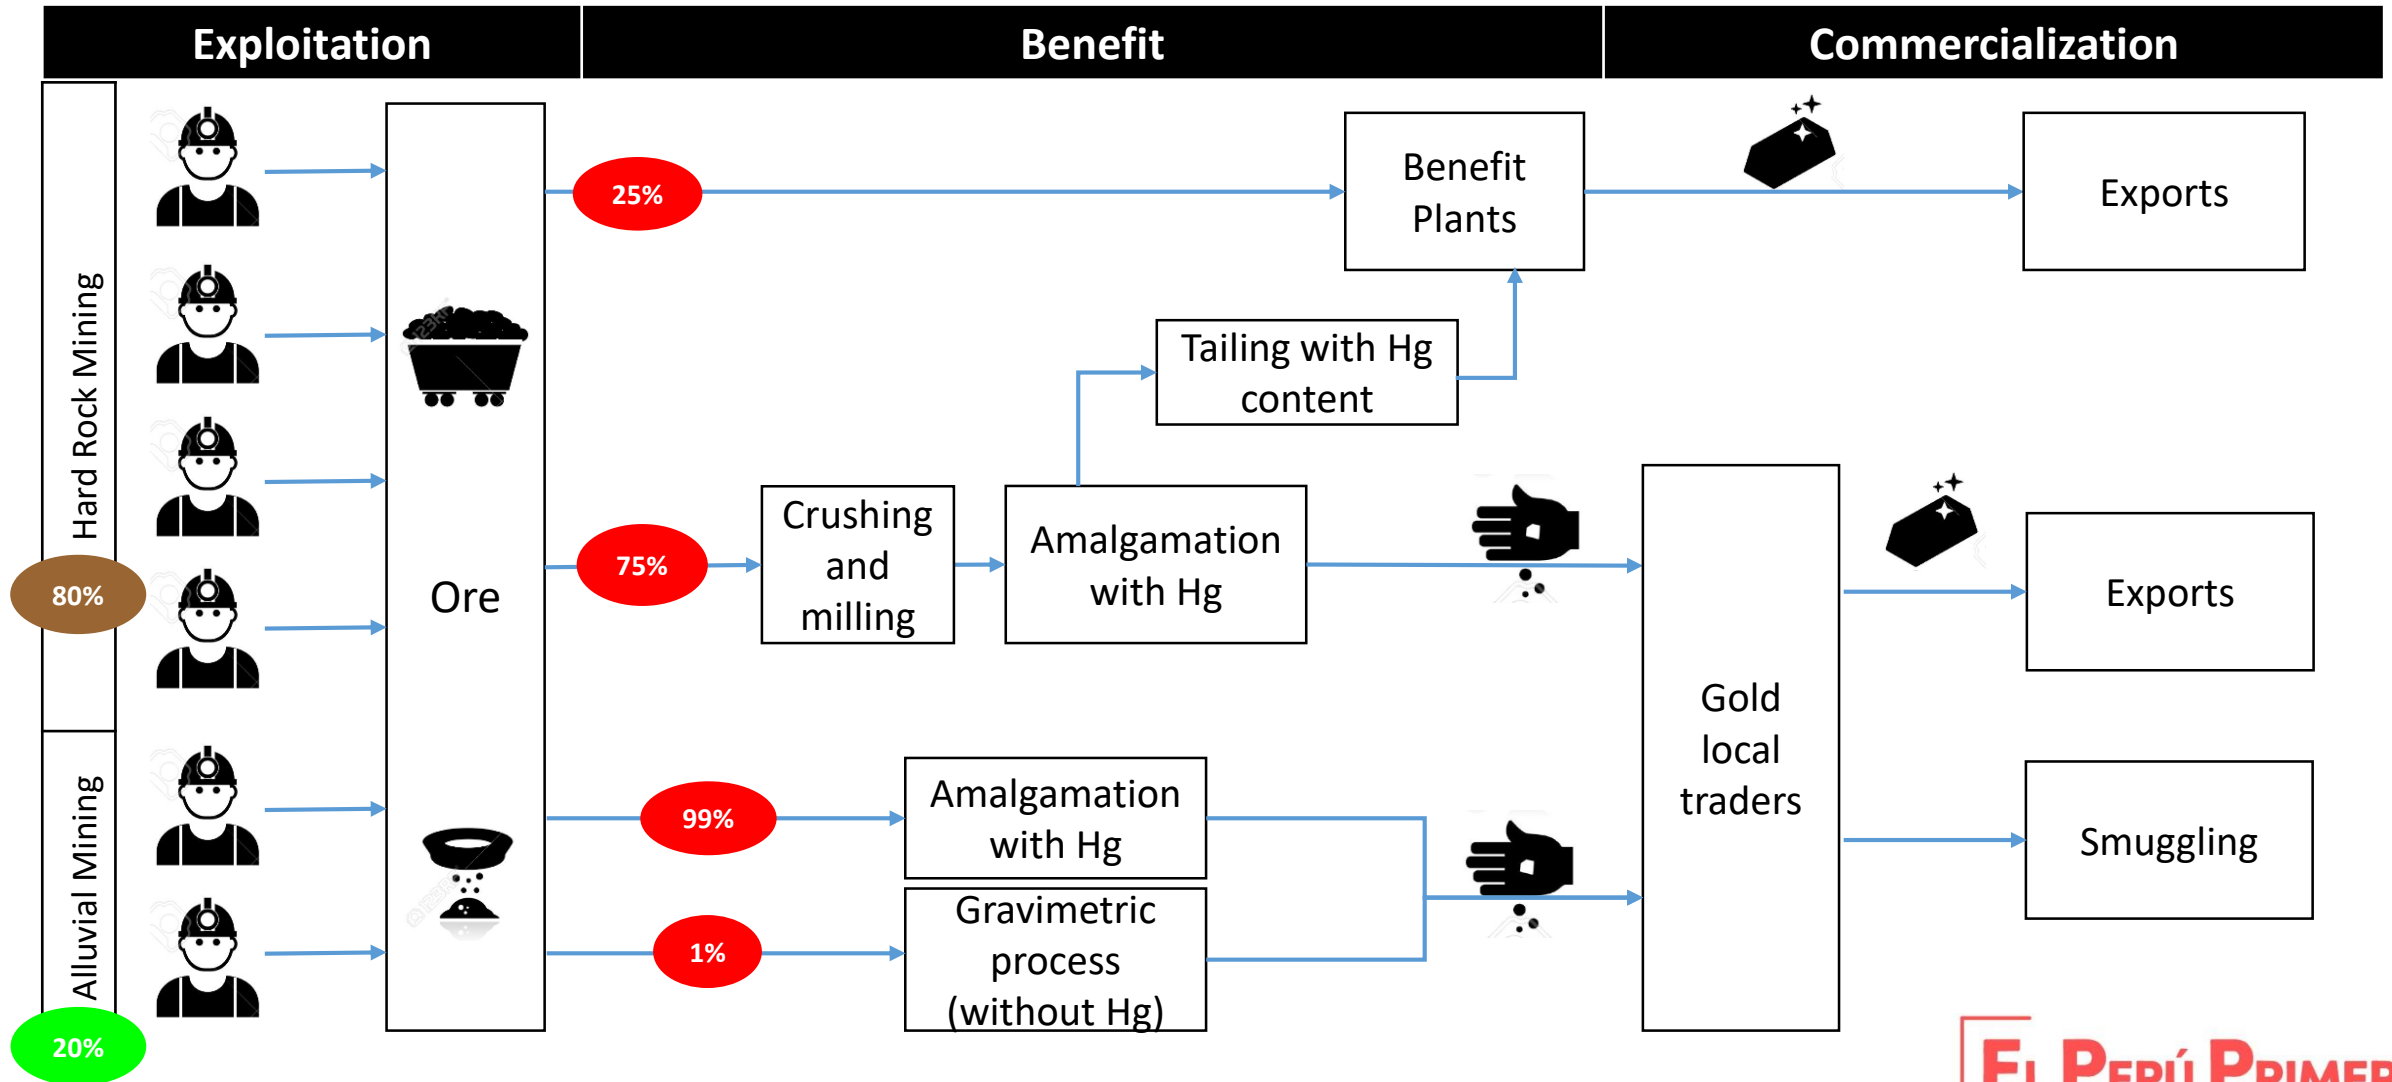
Exploitation

Benefit

Commercialization

Hard Rock Mining

80%

Alluvial Mining

20%

Ore

25%

Benefit Plants

Exports

Tailing with Hg content

75%

Crushing and milling

Amalgamation with Hg

Gold local traders

Exports

99%

Amalgamation with Hg

1%

Gravimetric process (without Hg)

Smuggling

EL PERÚ PRIMER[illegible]